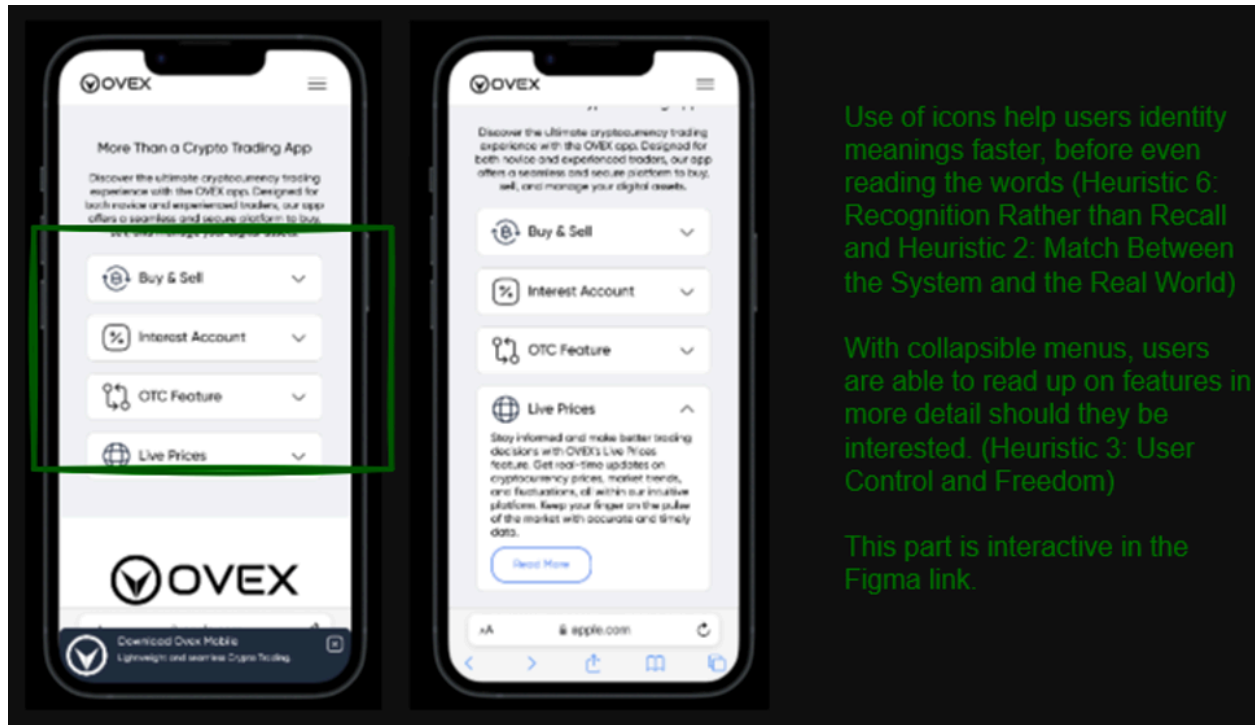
OVEX

More Than a Crypto Trading App

Discover the ultimate cryptocurrency trading experience with the OVEX app. Designed for both novice and experienced traders, our app offers a seamless and secure platform to buy, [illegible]

Buy & Sell

Interest Account

OTC Feature

Live Prices

OVEX

Download Ovex Mobile
Lightweight and seamless Crypto Trading.

OVEX

Discover the ultimate cryptocurrency trading experience with the OVEX app. Designed for both novice and experienced traders, our app offers a seamless and secure platform to buy, sell, and manage your digital assets.

Buy & Sell

Interest Account

OTC Feature

Live Prices

Stay informed and make better trading decisions with OVEX's Live Prices feature. Get real-time updates on cryptocurrency prices, market trends, and fluctuations, all within our intuitive platform. Keep your finger on the pulse of the market with accurate and timely data.

Read More

AA apple.com

Use of icons help users identity meanings faster, before even reading the words (Heuristic 6: Recognition Rather than Recall and Heuristic 2: Match Between the System and the Real World)

With collapsible menus, users are able to read up on features in more detail should they be interested. (Heuristic 3: User Control and Freedom)

This part is interactive in the Figma link.